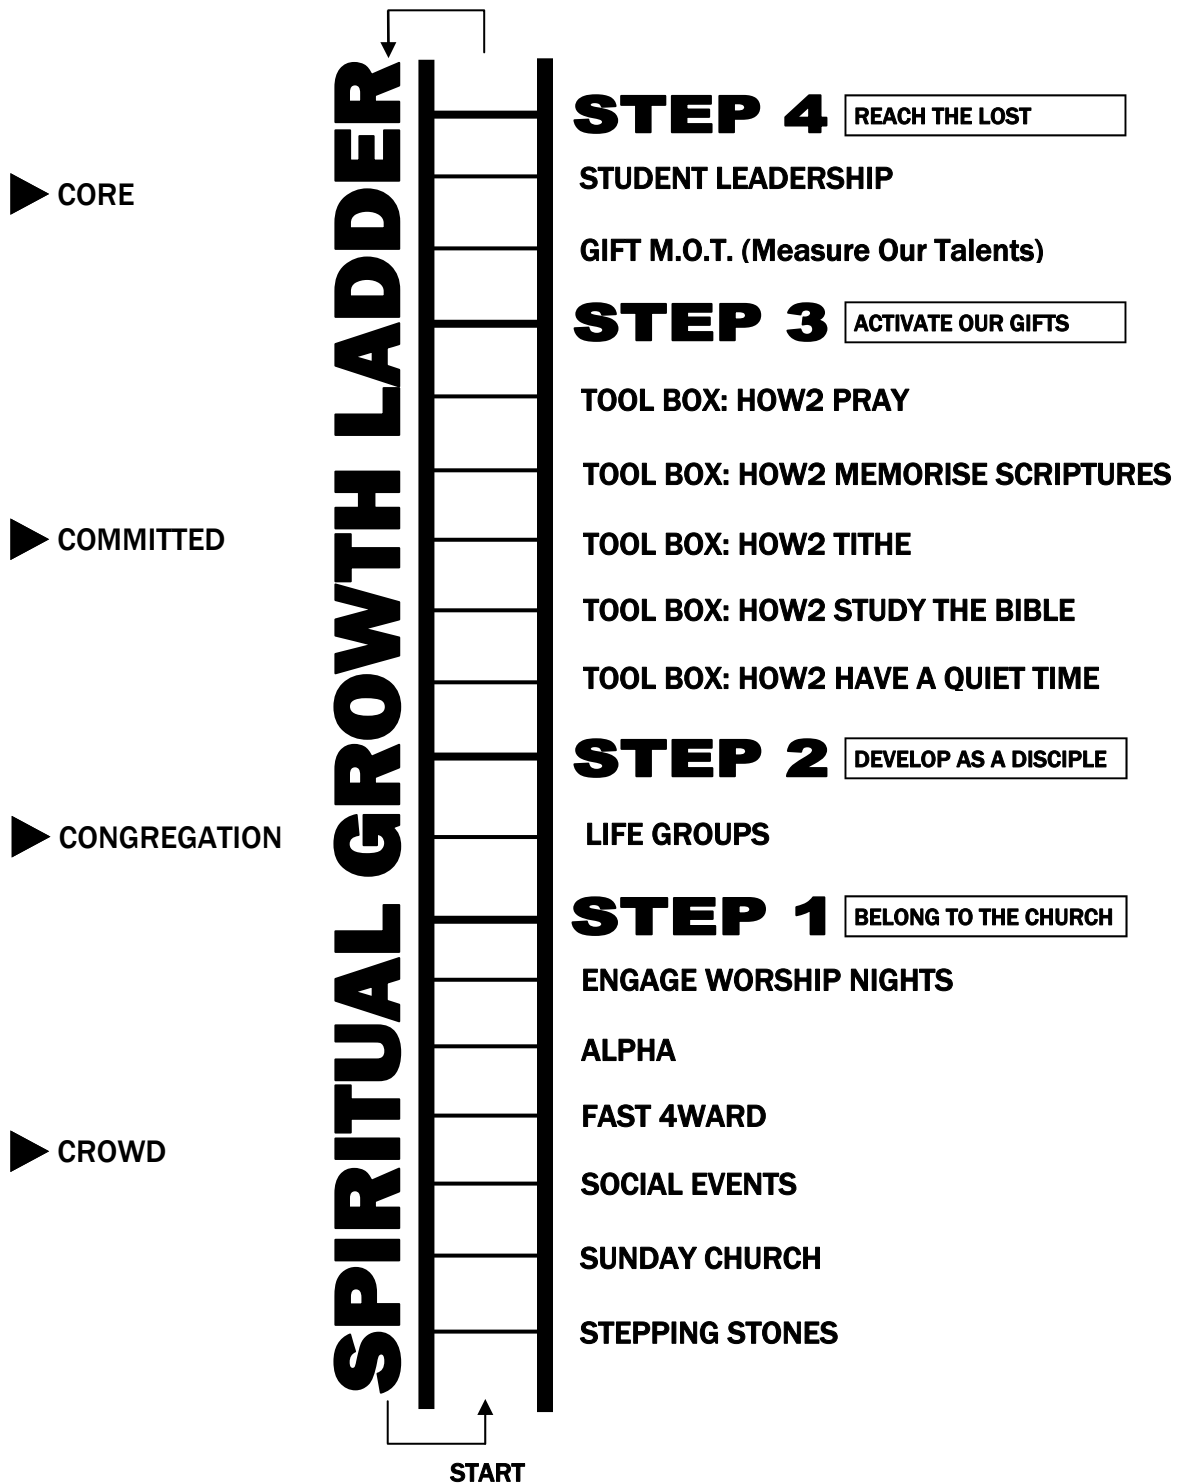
SPIRITUAL GROWTH LADDER

CORE

COMMITTED

CONGREGATION

CROWD

STEP 4 REACH THE LOST

STUDENT LEADERSHIP

GIFT M.O.T. (Measure Our Talents)

STEP 3 ACTIVATE OUR GIFTS

TOOL BOX: HOW2 PRAY

TOOL BOX: HOW2 MEMORISE SCRIPTURES

TOOL BOX: HOW2 TITHE

TOOL BOX: HOW2 STUDY THE BIBLE

TOOL BOX: HOW2 HAVE A QUIET TIME

STEP 2 DEVELOP AS A DISCIPLE

LIFE GROUPS

STEP 1 BELONG TO THE CHURCH

ENGAGE WORSHIP NIGHTS

ALPHA

FAST 4WARD

SOCIAL EVENTS

SUNDAY CHURCH

STEPPING STONES

START